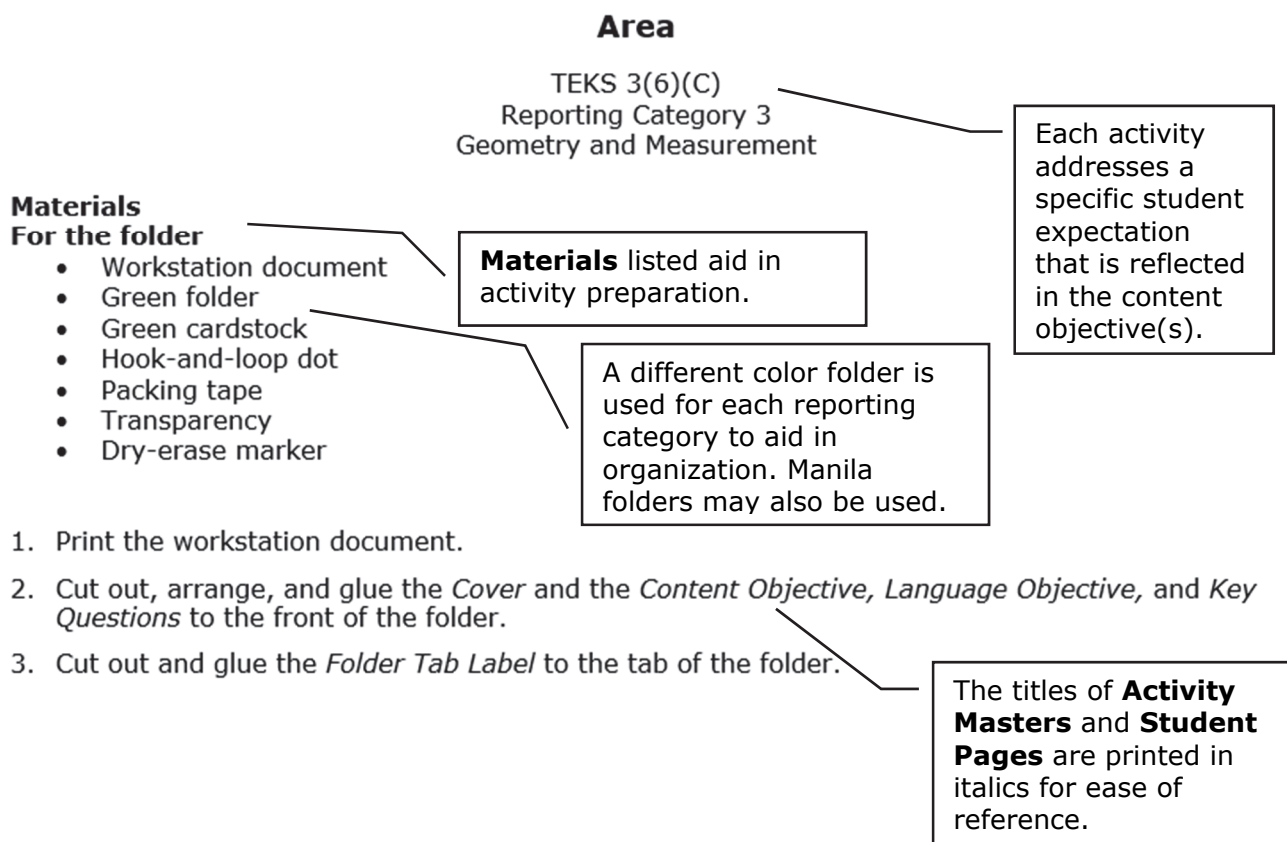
**Area**

TEKS 3(6)(C)
Reporting Category 3
Geometry and Measurement

Each activity addresses a specific student expectation that is reflected in the content objective(s).

**Materials**
**For the folder**
- Workstation document
- Green folder
- Green cardstock
- Hook-and-loop dot
- Packing tape
- Transparency
- Dry-erase marker

**Materials** listed aid in activity preparation.

A different color folder is used for each reporting category to aid in organization. Manila folders may also be used.

1. Print the workstation document.

2. Cut out, arrange, and glue the *Cover* and the *Content Objective, Language Objective,* and *Key Questions* to the front of the folder.

3. Cut out and glue the *Folder Tab Label* to the tab of the folder.

The titles of **Activity Masters** and **Student Pages** are printed in italics for ease of reference.